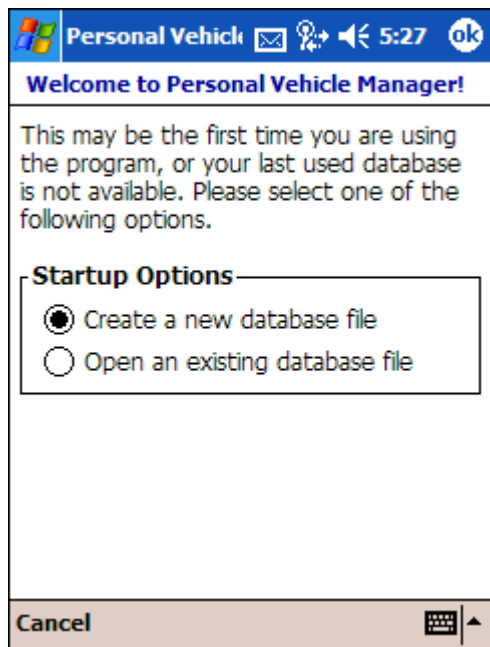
Personal Vehicl 5:27 ok

Welcome to Personal Vehicle Manager!

This may be the first time you are using the program, or your last used database is not available. Please select one of the following options.

Startup Options

Create a new database file

Open an existing database file

Cancel